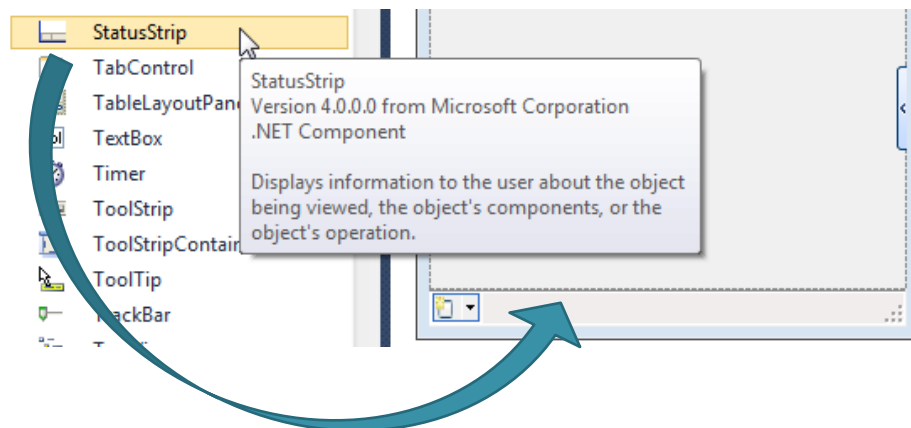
StatusStrip
TabControl
TableLayoutPane
TextBox
Timer
ToolStrip
ToolStripContain
ToolTip
TrackBar

StatusStrip
Version 4.0.0.0 from Microsoft Corporation
.NET Component

Displays information to the user about the object being viewed, the object's components, or the object's operation.